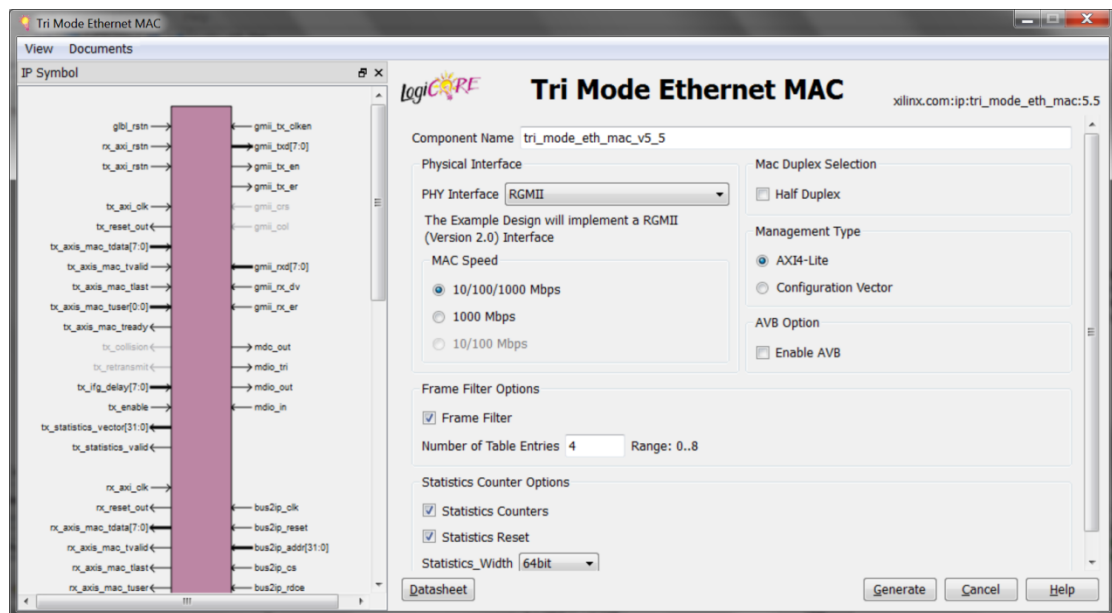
Tri Mode Ethernet MAC

View Documents

IP Symbol

glbl_rstn
rx_axi_rstn
tx_axi_rstn
tx_axi_clk
tx_reset_out
tx_axis_mac_tdata[7:0]
tx_axis_mac_tvalid
tx_axis_mac_tlast
tx_axis_mac_tuser[0:0]
tx_axis_mac_tready
tx_collision
tx_retransmit
tx_ifg_delay[7:0]
tx_enable
tx_statistics_vector[31:0]
tx_statistics_valid
rx_axi_clk
rx_reset_out
rx_axis_mac_tdata[7:0]
rx_axis_mac_tvalid
rx_axis_mac_tlast
rx_axis_mac_tuser

gmii_tx_clken
gmii_txd[7:0]
gmii_tx_en
gmii_tx_er
gmii_crs
gmii_col
gmii_rxd[7:0]
gmii_rx_dv
gmii_rx_er
mdio_out
mdio_tri
mdio_out
mdio_in
bus2ip_clk
bus2ip_reset
bus2ip_addr[31:0]
bus2ip_cs
bus2ip_rdce

logiCORE

Tri Mode Ethernet MAC

xilinx.com:ip:tri_mode_eth_mac:5.5

Component Name tri_mode_eth_mac_v5_5

Physical Interface

PHY Interface RGMII

The Example Design will implement a RGMII (Version 2.0) Interface

MAC Speed

10/100/1000 Mbps

1000 Mbps

10/100 Mbps

Mac Duplex Selection

Half Duplex

Management Type

AXI4-Lite

Configuration Vector

AVB Option

Enable AVB

Frame Filter Options

Frame Filter

Number of Table Entries 4 Range: 0..8

Statistics Counter Options

Statistics Counters

Statistics Reset

Statistics_Width 64bit

Datasheet

Generate Cancel Help